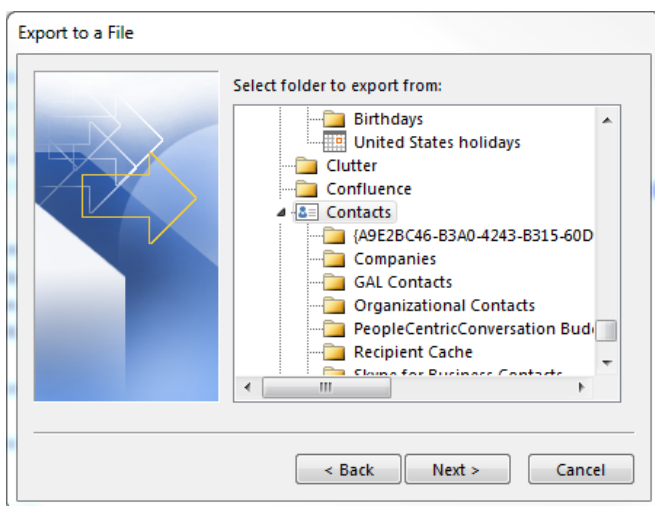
Export to a File

Select folder to export from:

Birthdays
United States holidays
Clutter
Confluence
Contacts
{A9E2BC46-B3A0-4243-B315-60D
Companies
GAL Contacts
Organizational Contacts
PeopleCentricConversation Bud
Recipient Cache
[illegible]

< Back
Next >
Cancel